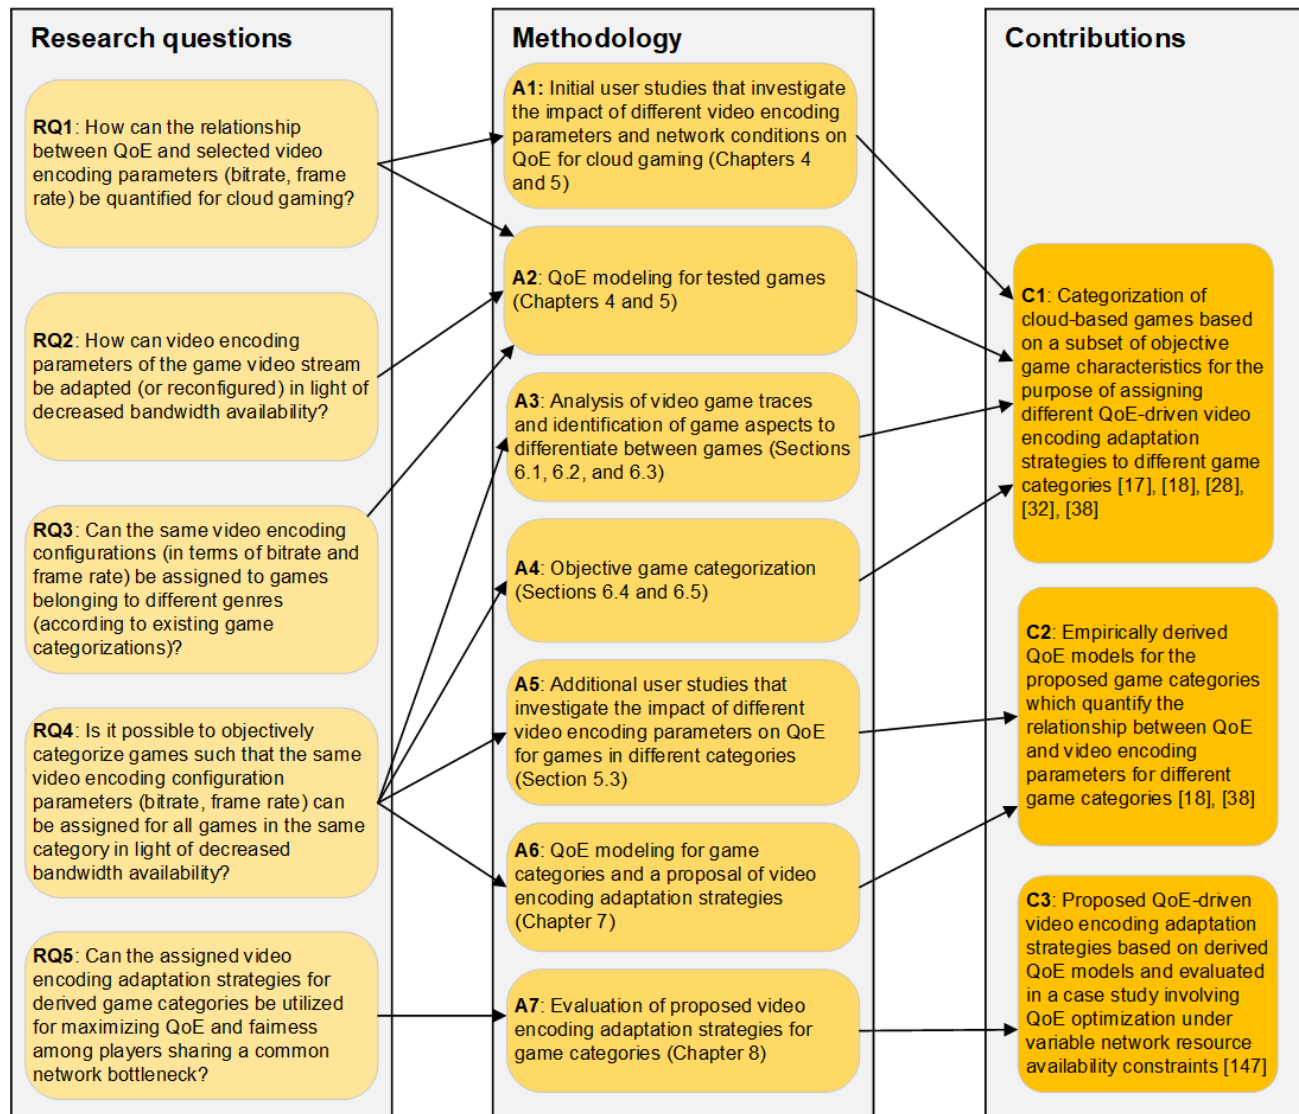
Research questions

RQ1: How can the relationship between QoE and selected video encoding parameters (bitrate, frame rate) be quantified for cloud gaming?

RQ2: How can video encoding parameters of the game video stream be adapted (or reconfigured) in light of decreased bandwidth availability?

RQ3: Can the same video encoding configurations (in terms of bitrate and frame rate) be assigned to games belonging to different genres (according to existing game categorizations)?

RQ4: Is it possible to objectively categorize games such that the same video encoding configuration parameters (bitrate, frame rate) can be assigned for all games in the same category in light of decreased bandwidth availability?

RQ5: Can the assigned video encoding adaptation strategies for derived game categories be utilized for maximizing QoE and fairness among players sharing a common network bottleneck?

Methodology

A1: Initial user studies that investigate the impact of different video encoding parameters and network conditions on QoE for cloud gaming (Chapters 4 and 5)

A2: QoE modeling for tested games (Chapters 4 and 5)

A3: Analysis of video game traces and identification of game aspects to differentiate between games (Sections 6.1, 6.2, and 6.3)

A4: Objective game categorization (Sections 6.4 and 6.5)

A5: Additional user studies that investigate the impact of different video encoding parameters on QoE for games in different categories (Section 5.3)

A6: QoE modeling for game categories and a proposal of video encoding adaptation strategies (Chapter 7)

A7: Evaluation of proposed video encoding adaptation strategies for game categories (Chapter 8)

Contributions

C1: Categorization of cloud-based games based on a subset of objective game characteristics for the purpose of assigning different QoE-driven video encoding adaptation strategies to different game categories [17], [18], [28], [32], [38]

C2: Empirically derived QoE models for the proposed game categories which quantify the relationship between QoE and video encoding parameters for different game categories [18], [38]

C3: Proposed QoE-driven video encoding adaptation strategies based on derived QoE models and evaluated in a case study involving QoE optimization under variable network resource availability constraints [147]